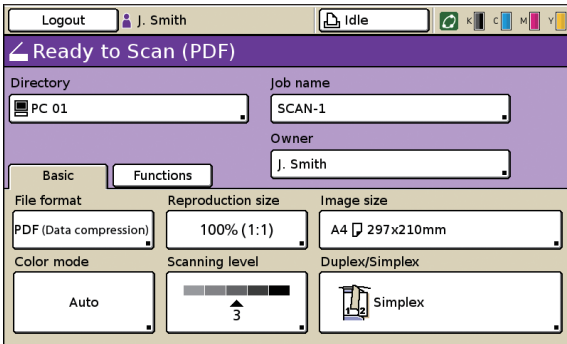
Logout J. Smith Idle K C M Y

Ready to Scan (PDF)

Directory
PC 01

Job name
SCAN-1

Owner
J. Smith

Basic Functions

File format
PDF (Data compression)

Reproduction size
100% (1:1)

Image size
A4 297x210mm

Color mode
Auto

Scanning level
3

Duplex/Simplex
Simplex